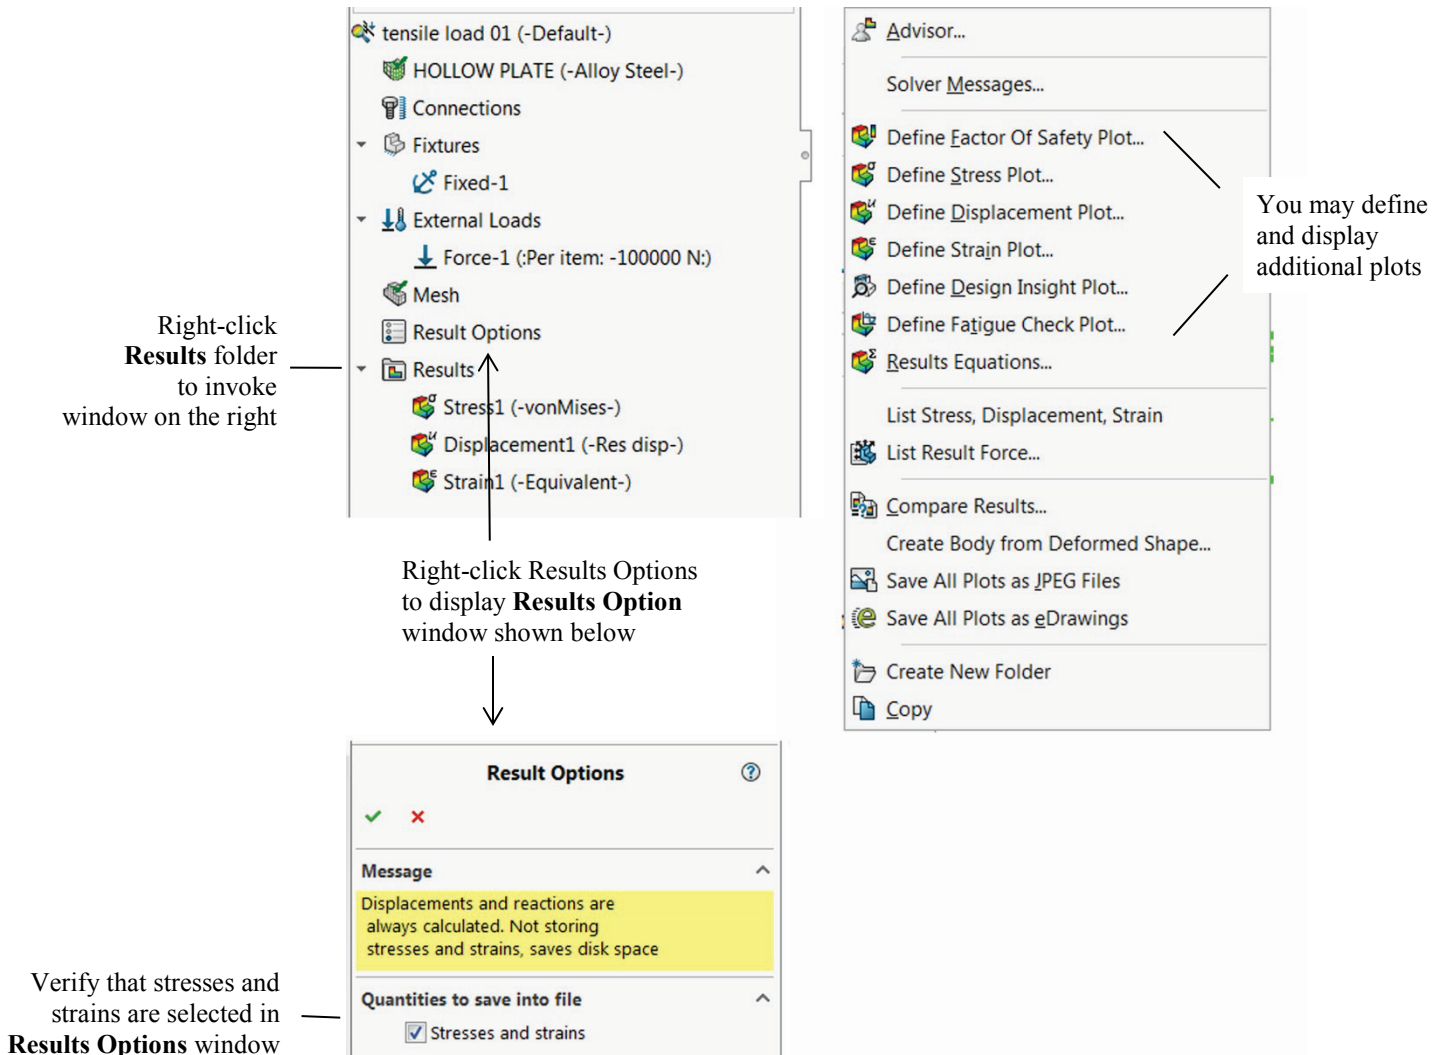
tensile load 01 (-Default-)
HOLLOW PLATE (-Alloy Steel-)
Connections
Fixtures
Fixed-1
External Loads
Force-1 (:Per item: -100000 N:)
Mesh
Result Options
Results
Stress1 (-vonMises-)
Displacement1 (-Res disp-)
Strain1 (-Equivalent-)

Right-click **Results** folder to invoke window on the right

Right-click Results Options to display **Results Option** window shown below

Advisor...
Solver Messages...
Define Factor Of Safety Plot...
Define Stress Plot...
Define Displacement Plot...
Define Strain Plot...
Define Design Insight Plot...
Define Fatigue Check Plot...
Results Equations...
List Stress, Displacement, Strain
List Result Force...
Compare Results...
Create Body from Deformed Shape...
Save All Plots as JPEG Files
Save All Plots as eDrawings
Create New Folder
Copy

You may define and display additional plots

Result Options

Message
Displacements and reactions are always calculated. Not storing stresses and strains, saves disk space

Quantities to save into file
Stresses and strains

Verify that stresses and strains are selected in **Results Options** window